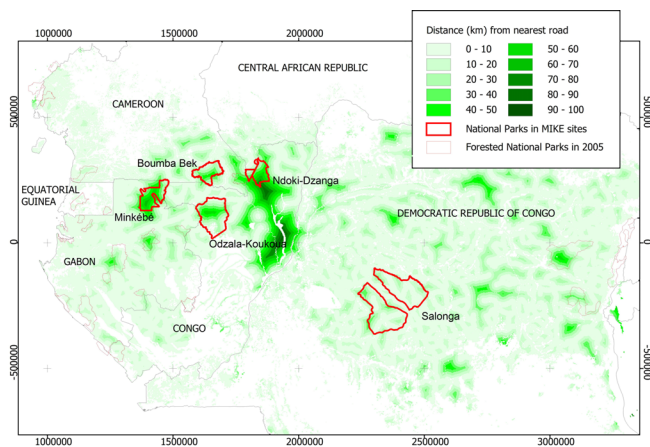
1000000
1500000
2000000

Distance (km) from nearest road
0 - 10
10 - 20
20 - 30
30 - 40
40 - 50
50 - 60
60 - 70
70 - 80
80 - 90
90 - 100
National Parks in MIKE sites
Forested National Parks in 2005

CENTRAL AFRICAN REPUBLIC
CAMEROON
500000
500000
Boumba Bek
Ndoki-Dzanga
EQUATORIAL GUINEA
Minkebe
Odzala-Koukoua
DEMOCRATIC REPUBLIC OF CONGO
0
0
GABON
Salonga
CONGO
-500000
-500000

1000000
1500000
2000000
2500000
3000000